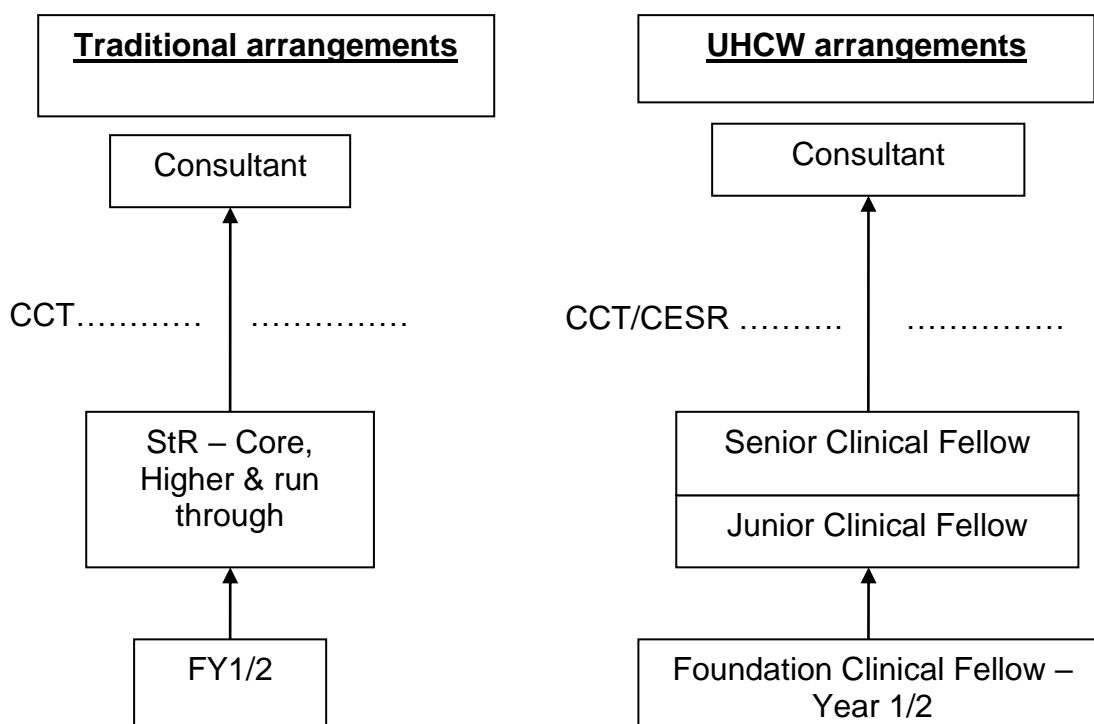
**Traditional arrangements**

Consultant

CCT………… ……………

StR – Core, Higher & run through

FY1/2

**UHCW arrangements**

Consultant

CCT/CESR ………. ……………

Senior Clinical Fellow

Junior Clinical Fellow

Foundation Clinical Fellow – Year 1/2